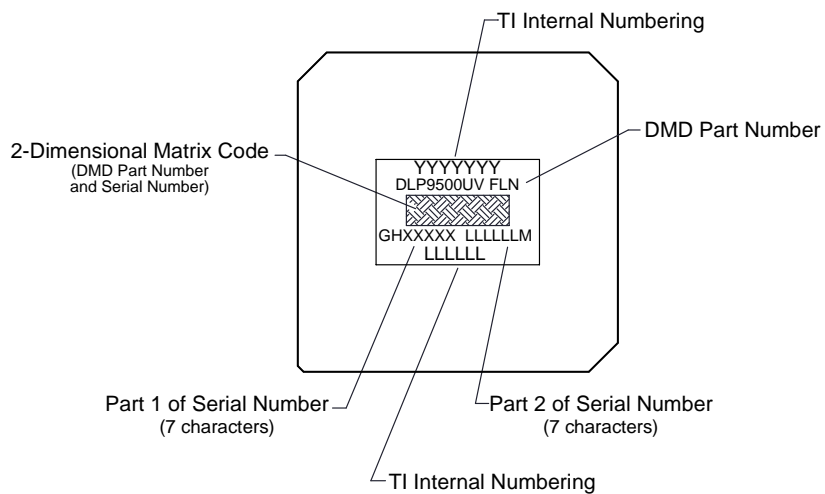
TI Internal Numbering

2-Dimensional Matrix Code
(DMD Part Number and Serial Number)

DMD Part Number

YYYYYYY
DLP9500UV FLN

GHXXXXX LLLLLLM
LLLLLL

Part 1 of Serial Number
(7 characters)

Part 2 of Serial Number
(7 characters)

TI Internal Numbering